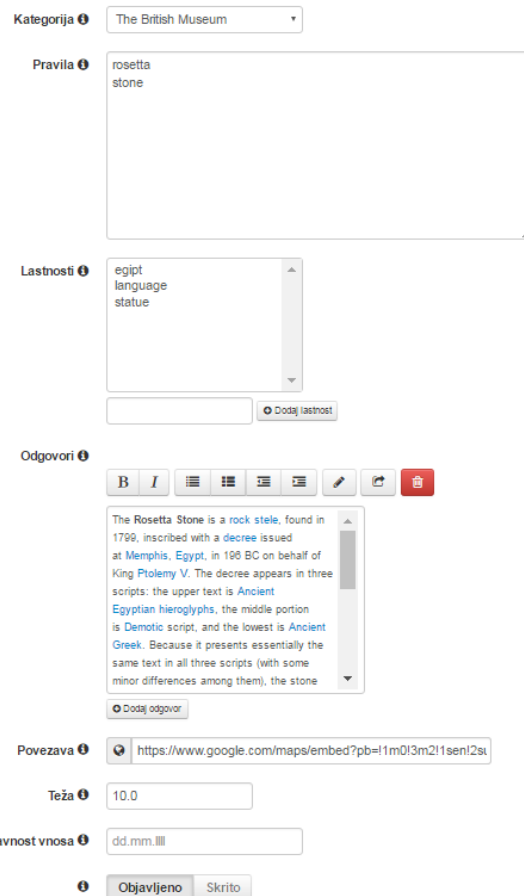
Kategorija ℹ
The British Museum

Pravila ℹ
rosetta
stone

Lastnosti ℹ
egipt
language
statue

Dodaj lastnost

Odgovori ℹ
B I

The Rosetta Stone is a rock stele, found in 1799, inscribed with a decree issued at Memphis, Egypt, in 196 BC on behalf of King Ptolemy V. The decree appears in three scripts: the upper text is Ancient Egyptian hieroglyphs, the middle portion is Demotic script, and the lowest is Ancient Greek. Because it presents essentially the same text in all three scripts (with some minor differences among them), the stone

Dodaj odgovor

Povezava ℹ
https://www.google.com/maps/embed?pb=!1m0!3m2!1sen!2su

Teža ℹ
10.0

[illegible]avnost vnosa ℹ
dd.mm.llll

ℹ
Objavljeno
Skrito